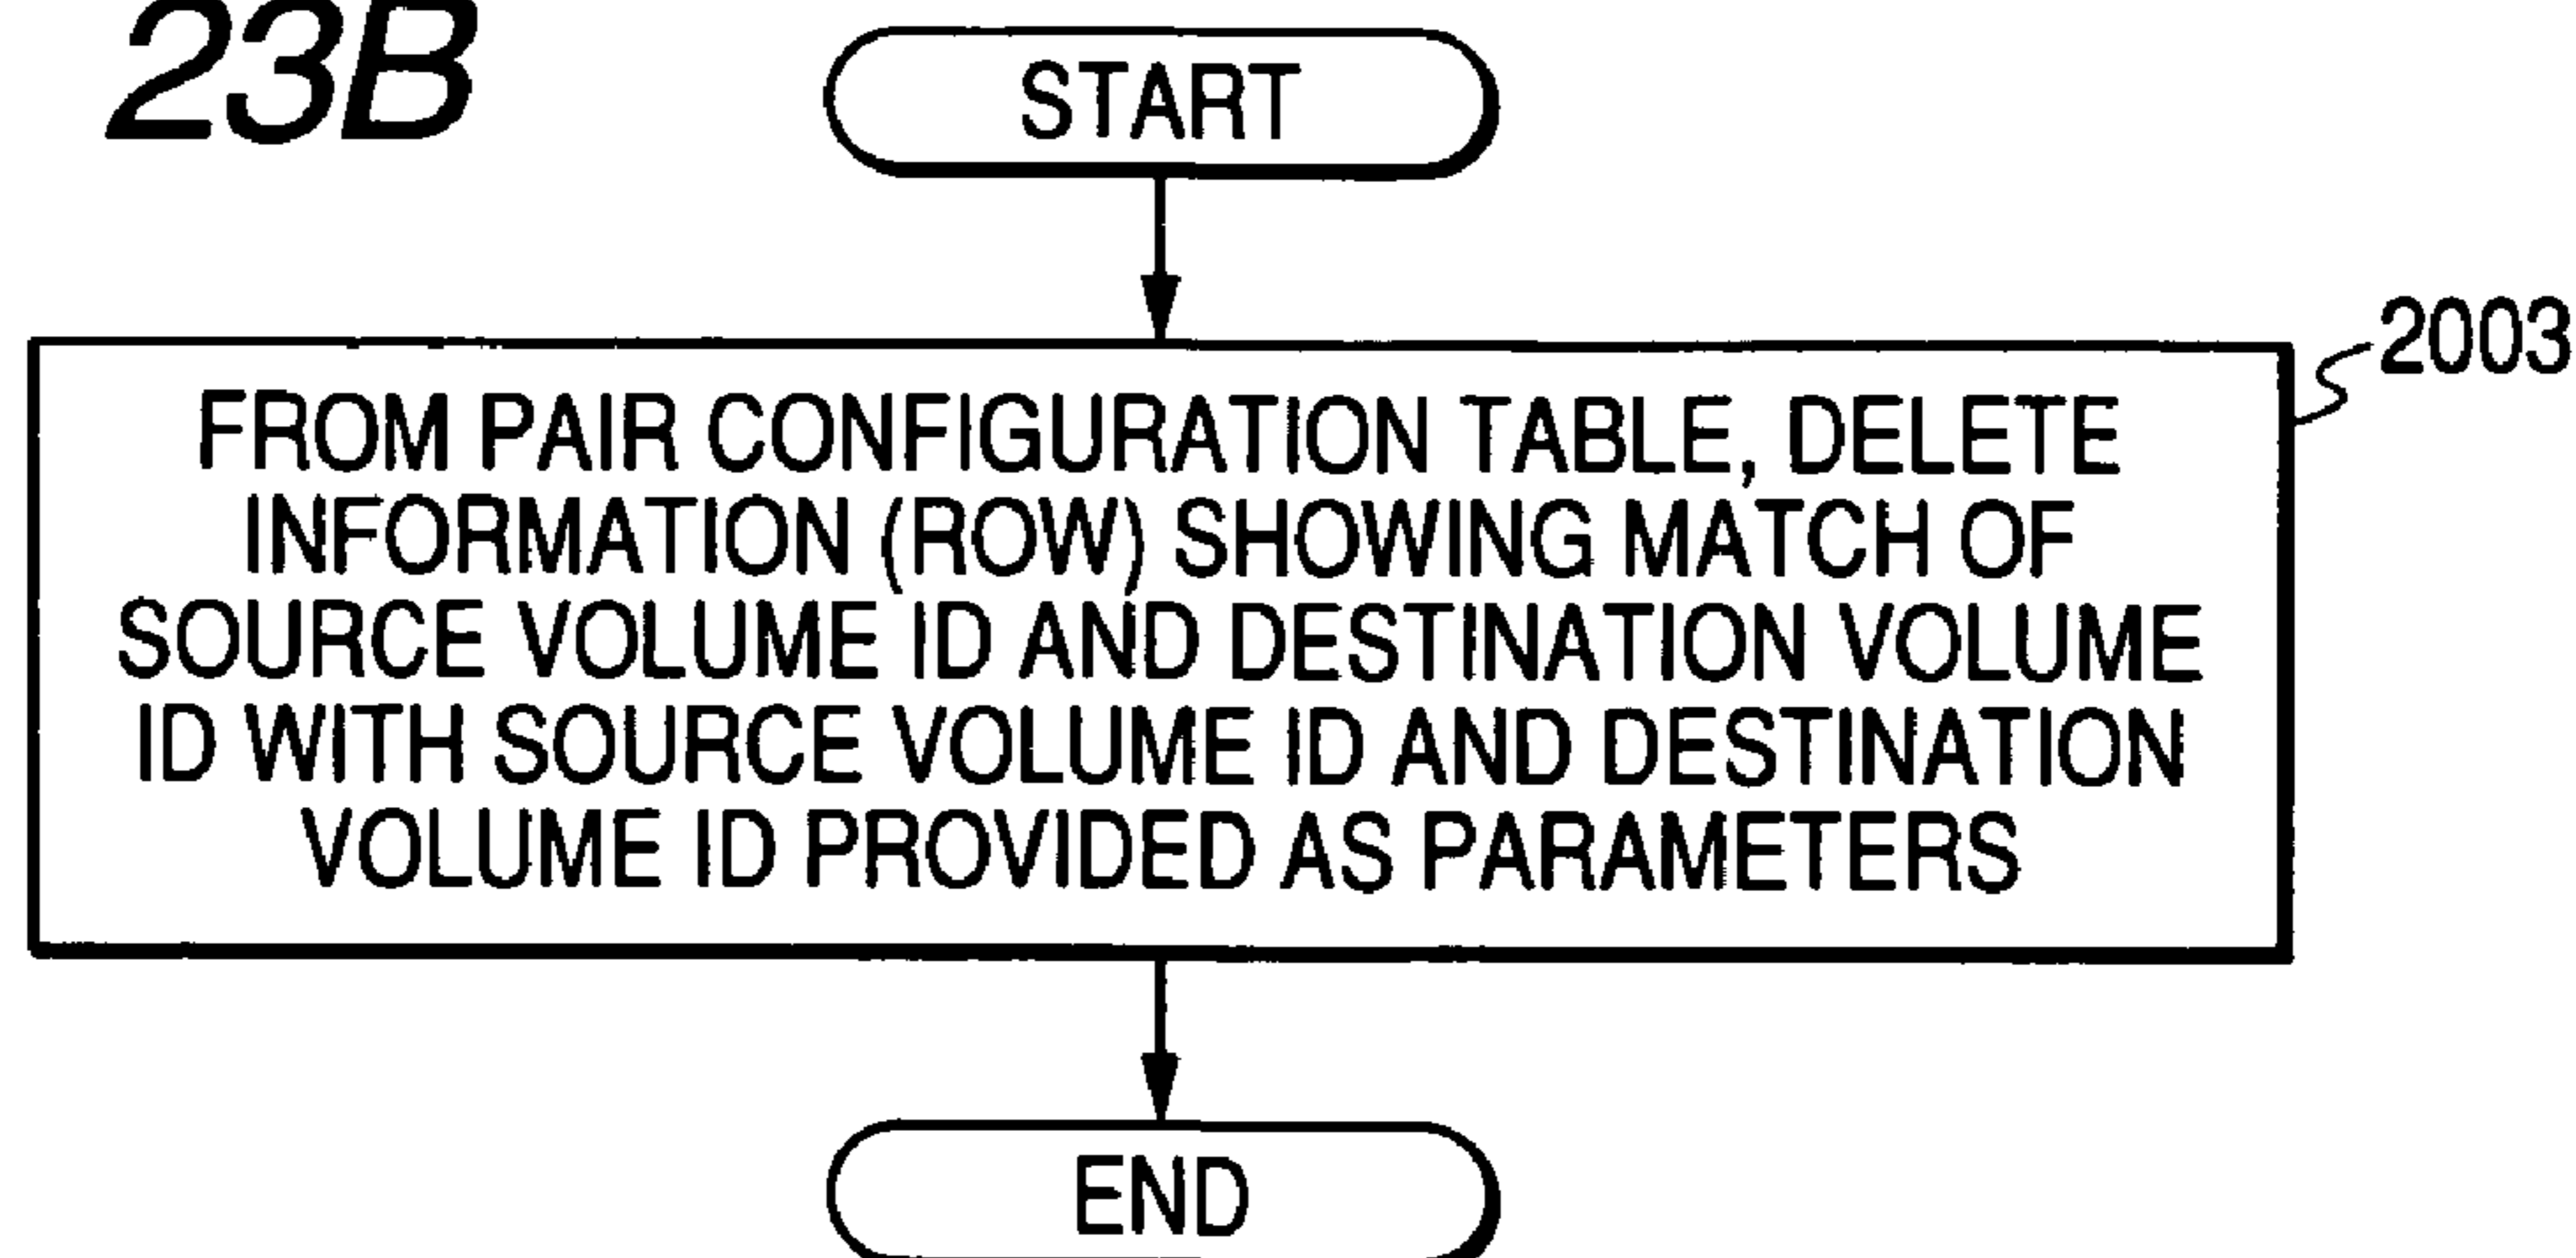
23B

START

2003

FROM PAIR CONFIGURATION TABLE, DELETE INFORMATION (ROW) SHOWING MATCH OF SOURCE VOLUME ID AND DESTINATION VOLUME ID WITH SOURCE VOLUME ID AND DESTINATION VOLUME ID PROVIDED AS PARAMETERS

END